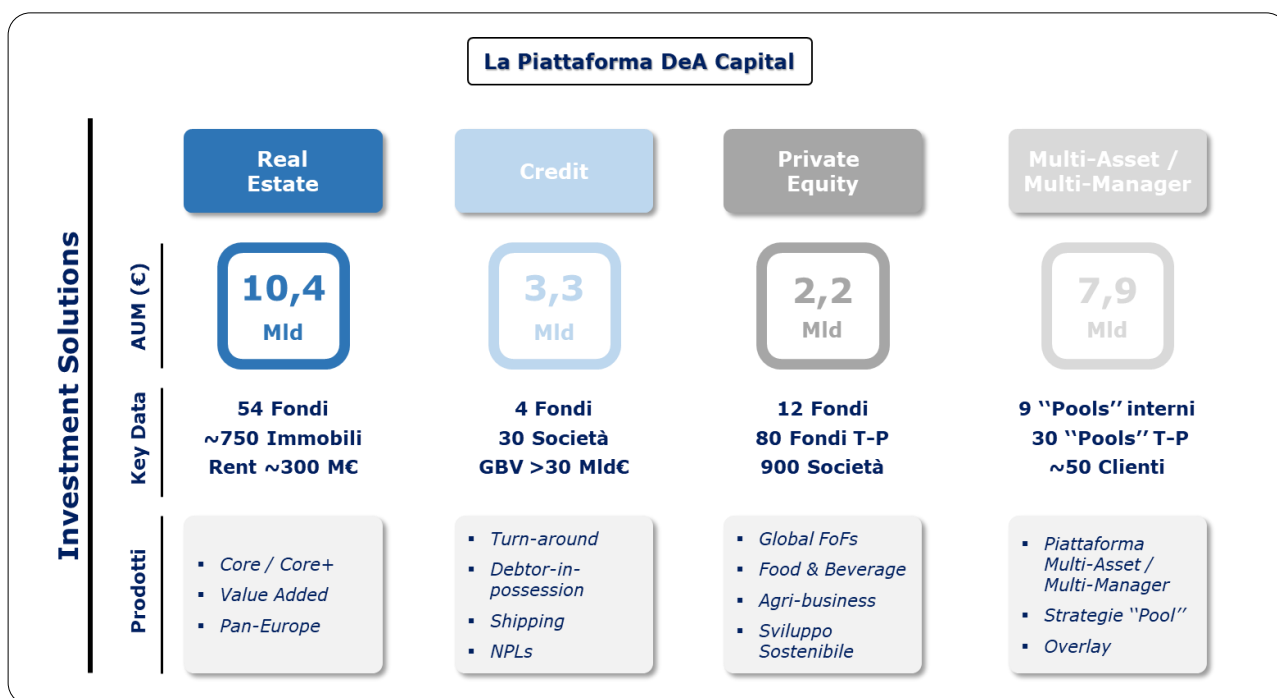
La Piattaforma DeA Capital

Investment Solutions

| | Real Estate | Credit | Private Equity | Multi-Asset / Multi-Manager |
|---|---|---|---|---|
| AUM (€) | 10,4 Mld | 3,3 Mld | 2,2 Mld | 7,9 Mld |
| Key Data | 54 Fondi ~750 Immobili Rent ~300 M€ | 4 Fondi 30 Società GBV >30 Mld€ | 12 Fondi 80 Fondi T-P 900 Società | 9 ''Pools'' interni 30 ''Pools'' T-P ~50 Clienti |
| Prodotti | ▪ Core / Core+ ▪ Value Added ▪ Pan-Europe | ▪ Turn-around ▪ Debtor-in-possession ▪ Shipping ▪ NPLs | ▪ Global FoFs ▪ Food & Beverage ▪ Agri-business ▪ Sviluppo Sostenibile | ▪ Piattaforma Multi-Asset / Multi-Manager ▪ Strategie ''Pool'' ▪ Overlay |